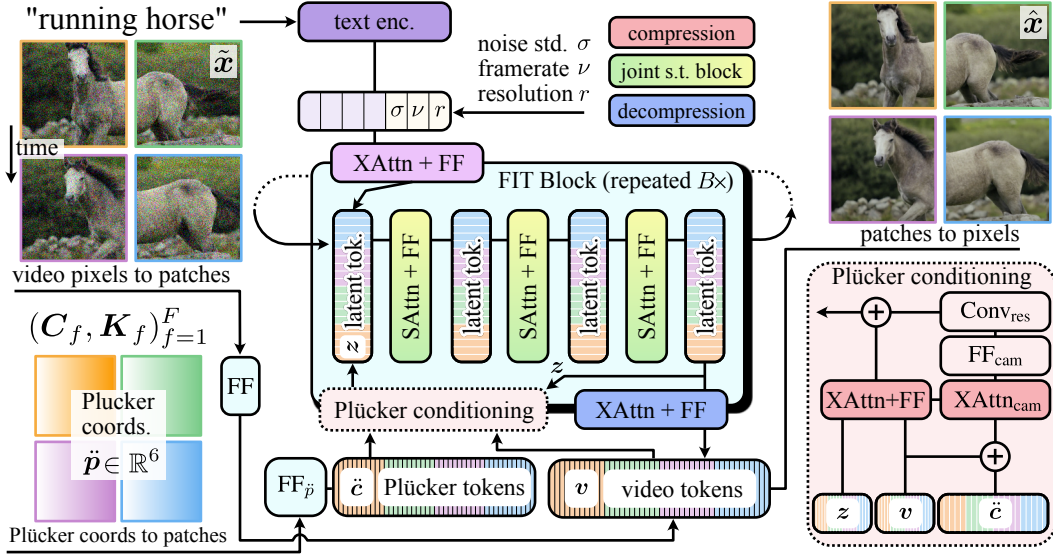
"running horse"

text enc.

compression

noise std. $\sigma$
framerate $\nu$
resolution $r$

joint s.t. block

decompression

$\sigma$ $\nu$ $r$

$\tilde{\boldsymbol{x}}$

time

XAttn + FF

FIT Block (repeated $B\times$)

$\hat{\boldsymbol{x}}$

latent tok.

SAttn + FF

latent tok.

SAttn + FF

latent tok.

SAttn + FF

latent tok.

$\boldsymbol{z}$

patches to pixels

video pixels to patches

Plücker conditioning

$(\boldsymbol{C}_f, \boldsymbol{K}_f)_{f=1}^{F}$

$\text{Conv}_{\text{res}}$

$\text{FF}_{\text{cam}}$

FF

Plucker coords.
$\ddot{\boldsymbol{p}} \in \mathbb{R}^6$

$\boldsymbol{z}$

Plücker conditioning

XAttn + FF

XAttn+FF

$\text{XAttn}_{\text{cam}}$

$\text{FF}_{\ddot{p}}$

$\ddot{\boldsymbol{c}}$ Plücker tokens

$\boldsymbol{v}$ video tokens

$\boldsymbol{z}$

$\boldsymbol{v}$

$\ddot{\boldsymbol{c}}$

Plücker coords to patches